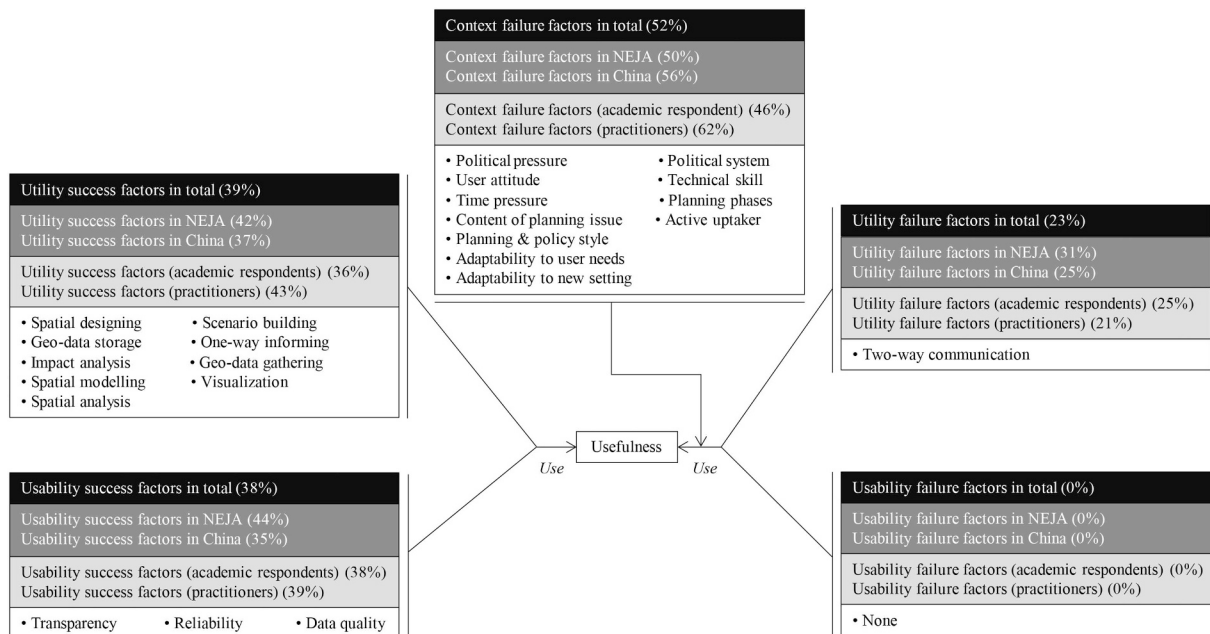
Context failure factors in total (52%)

Context failure factors in NEJA (50%)
Context failure factors in China (56%)

Context failure factors (academic respondent) (46%)
Context failure factors (practitioners) (62%)

• Political pressure
• User attitude
• Time pressure
• Content of planning issue
• Planning & policy style
• Adaptability to user needs
• Adaptability to new setting
• Political system
• Technical skill
• Planning phases
• Active uptaker

Utility success factors in total (39%)

Utility success factors in NEJA (42%)
Utility success factors in China (37%)

Utility success factors (academic respondents) (36%)
Utility success factors (practitioners) (43%)

• Spatial designing
• Geo-data storage
• Impact analysis
• Spatial modelling
• Spatial analysis
• Scenario building
• One-way informing
• Geo-data gathering
• Visualization

Utility failure factors in total (23%)

Utility failure factors in NEJA (31%)
Utility failure factors in China (25%)

Utility failure factors (academic respondents) (25%)
Utility failure factors (practitioners) (21%)

• Two-way communication

Usefulness

Use

Use

Usability success factors in total (38%)

Usability success factors in NEJA (44%)
Usability success factors in China (35%)

Usability success factors (academic respondents) (38%)
Usability success factors (practitioners) (39%)

• Transparency
• Reliability
• Data quality

Usability failure factors in total (0%)

Usability failure factors in NEJA (0%)
Usability failure factors in China (0%)

Usability failure factors (academic respondents) (0%)
Usability failure factors (practitioners) (0%)

• None